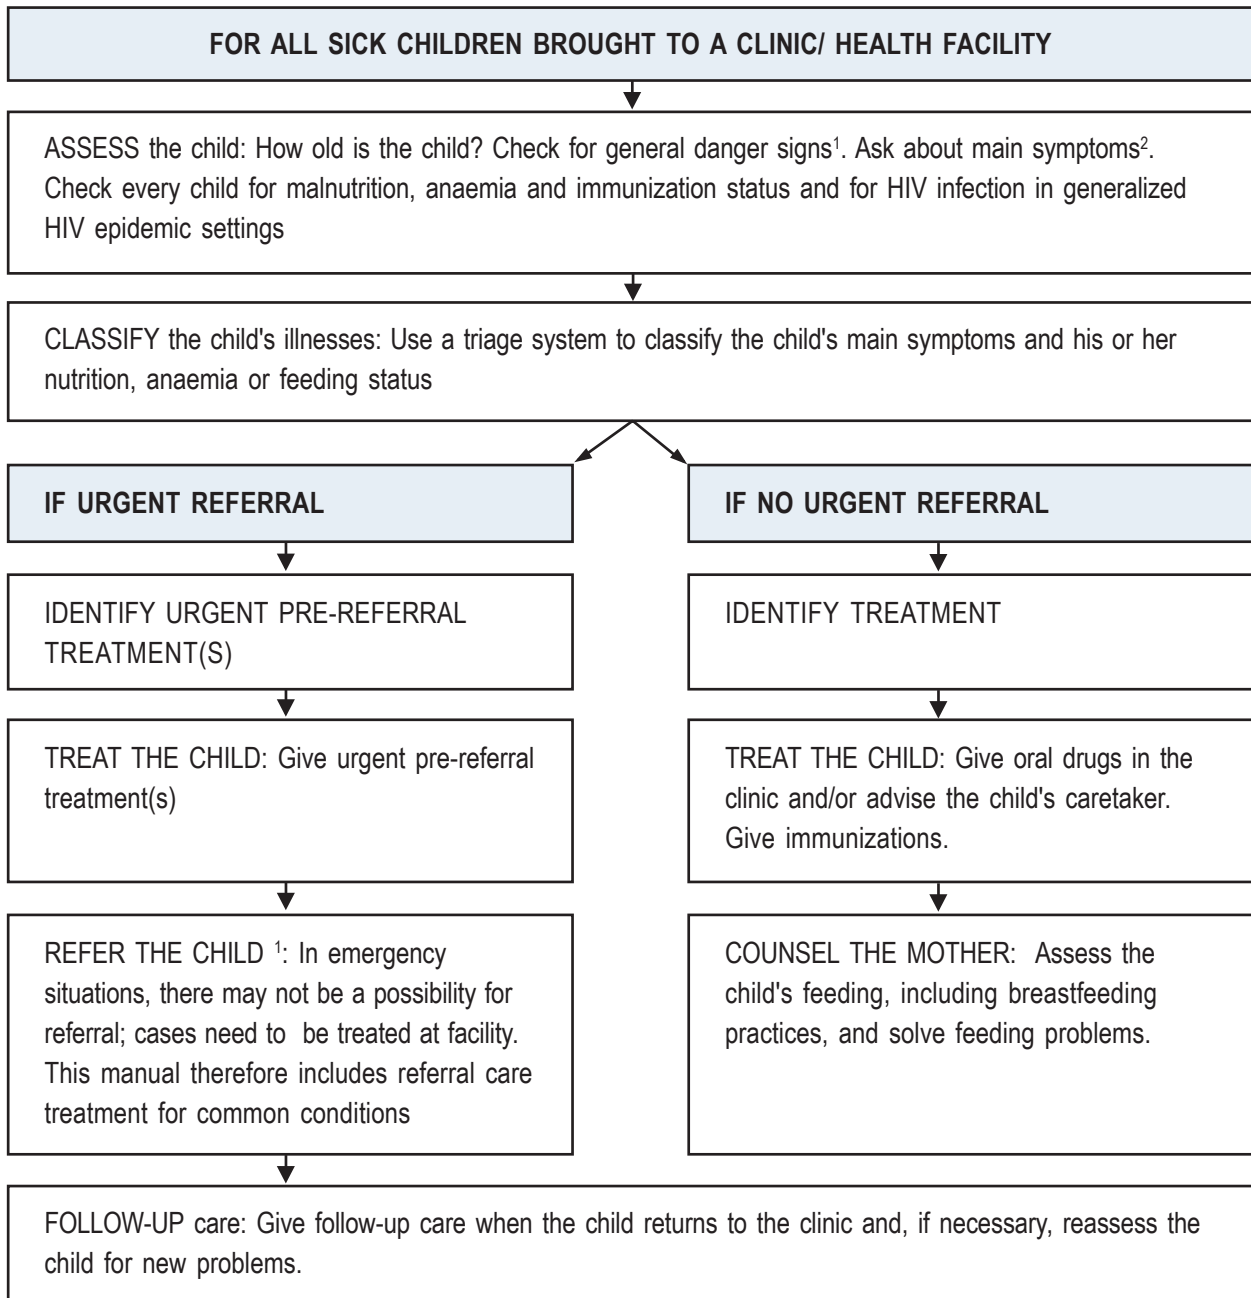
FOR ALL SICK CHILDREN BROUGHT TO A CLINIC/ HEALTH FACILITY

ASSESS the child: How old is the child? Check for general danger signs$^1$. Ask about main symptoms$^2$. Check every child for malnutrition, anaemia and immunization status and for HIV infection in generalized HIV epidemic settings

CLASSIFY the child's illnesses: Use a triage system to classify the child's main symptoms and his or her nutrition, anaemia or feeding status

IF URGENT REFERRAL

IDENTIFY URGENT PRE-REFERRAL TREATMENT(S)

TREAT THE CHILD: Give urgent pre-referral treatment(s)

REFER THE CHILD $^1$: In emergency situations, there may not be a possibility for referral; cases need to be treated at facility. This manual therefore includes referral care treatment for common conditions

IF NO URGENT REFERRAL

IDENTIFY TREATMENT

TREAT THE CHILD: Give oral drugs in the clinic and/or advise the child's caretaker. Give immunizations.

COUNSEL THE MOTHER: Assess the child's feeding, including breastfeeding practices, and solve feeding problems.

FOLLOW-UP care: Give follow-up care when the child returns to the clinic and, if necessary, reassess the child for new problems.